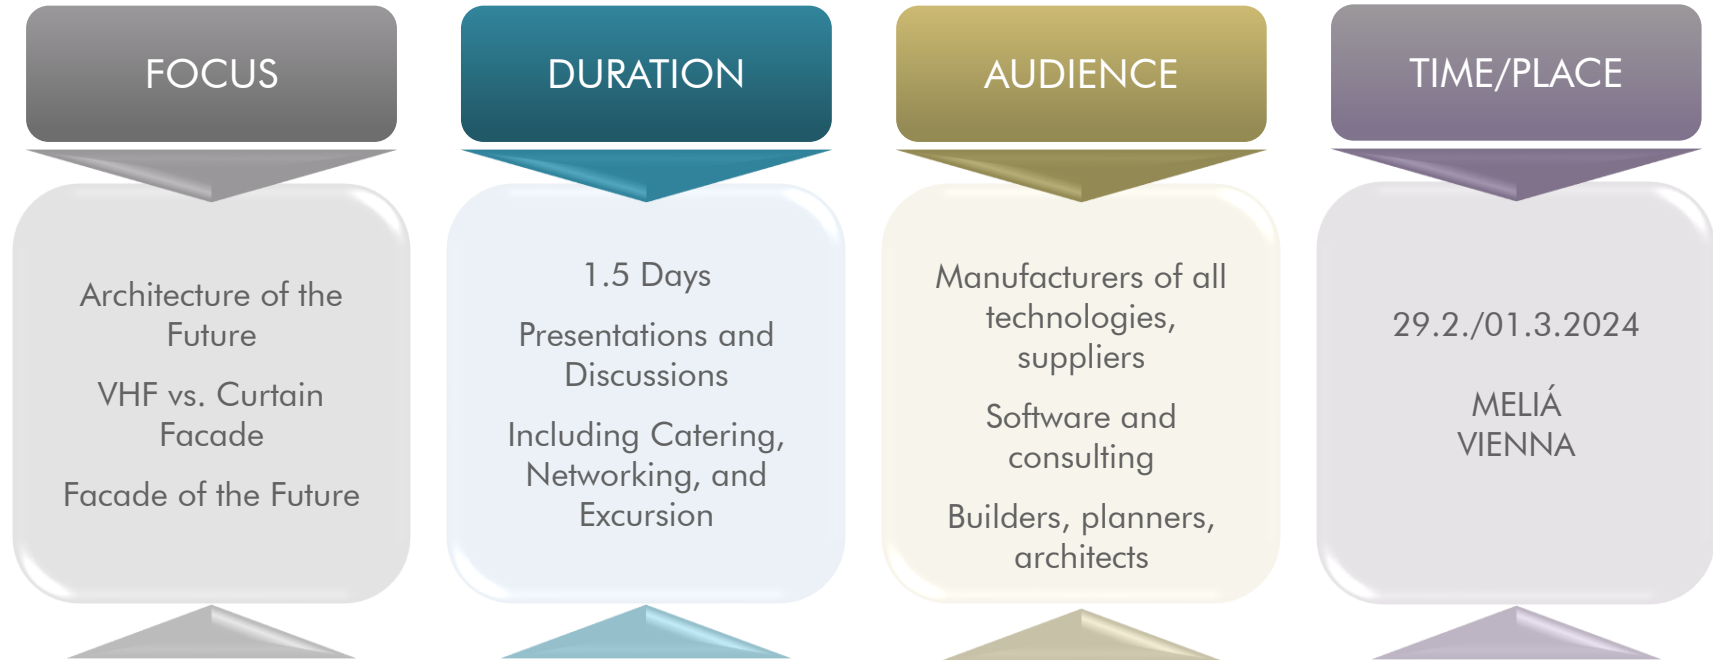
FOCUS

Architecture of the Future

VHF vs. Curtain Facade

Facade of the Future

DURATION

1.5 Days

Presentations and Discussions

Including Catering, Networking, and Excursion

AUDIENCE

Manufacturers of all technologies, suppliers

Software and consulting

Builders, planners, architects

TIME/PLACE

29.2./01.3.2024

MELIÁ VIENNA